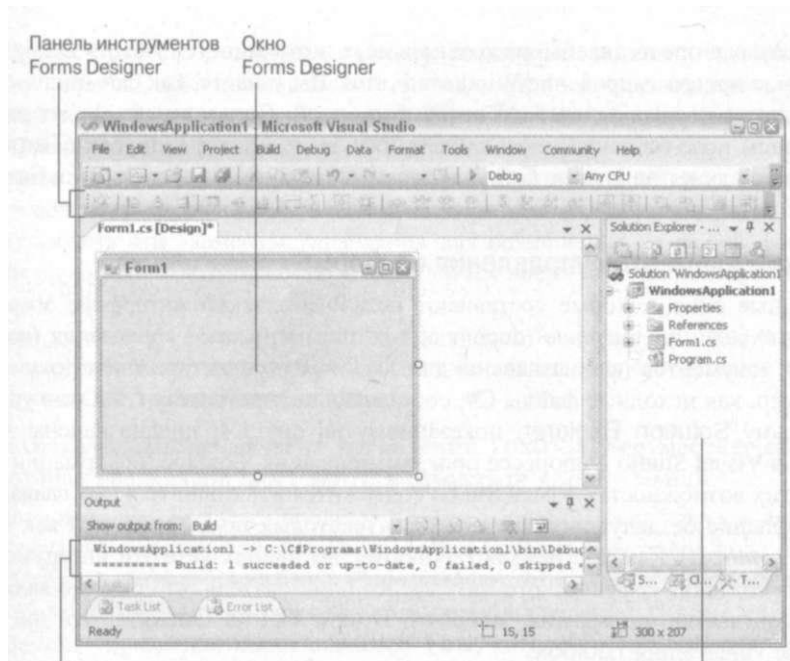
Панель инструментов Forms Designer

Окно Forms Designer

WindowsApplication1 - Microsoft Visual Studio

File Edit View Project Build Debug Data Format Tools Window Community Help

Debug

Any CPU

Form1.cs [Design]*

Form1

Solution Explorer - ...

Solution 'WindowsApplication1

WindowsApplication1

Properties

References

Form1.cs

Program.cs

Output

Show output from: Build

WindowsApplication1 -> C:\C#Programs\WindowsApplication1\bin\Debug

========== Build: 1 succeeded or up-to-date, 0 failed, 0 skipped

Task List

Error List

S...

Cl...

T...

Ready

15, 15

300 x 207